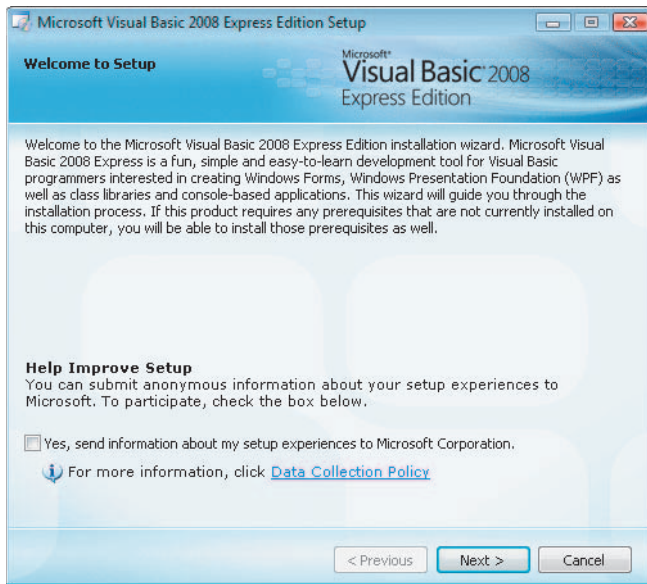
Microsoft Visual Basic 2008 Express Edition Setup

Welcome to Setup

Microsoft® Visual Basic 2008 Express Edition

Welcome to the Microsoft Visual Basic 2008 Express Edition installation wizard. Microsoft Visual Basic 2008 Express is a fun, simple and easy-to-learn development tool for Visual Basic programmers interested in creating Windows Forms, Windows Presentation Foundation (WPF) as well as class libraries and console-based applications. This wizard will guide you through the installation process. If this product requires any prerequisites that are not currently installed on this computer, you will be able to install those prerequisites as well.

Help Improve Setup
You can submit anonymous information about your setup experiences to Microsoft. To participate, check the box below.

Yes, send information about my setup experiences to Microsoft Corporation.

For more information, click Data Collection Policy

< Previous Next > Cancel